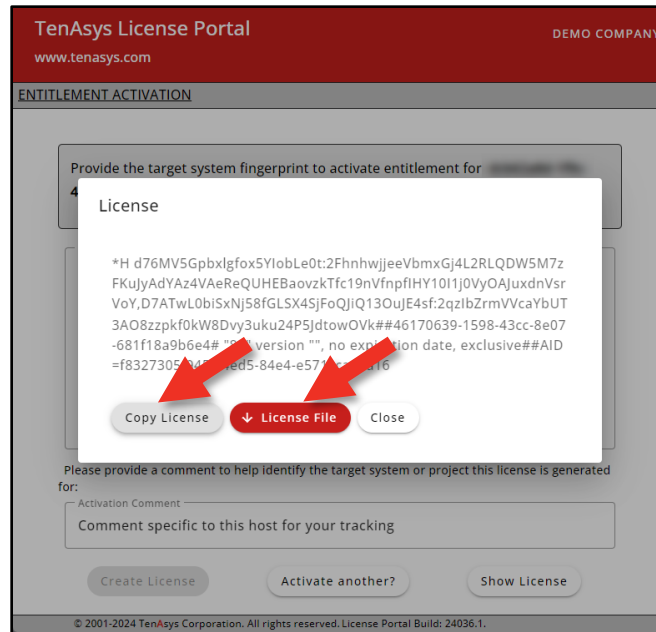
TenAsys License Portal
www.tenasys.com

DEMO COMPANY

ENTITLEMENT ACTIVATION

Provide the target system fingerprint to activate entitlement for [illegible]
4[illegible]

License

*H d76MV5Gpbxlgfox5YIobLe0t:2FhnhwjjeeVbmxGj4L2RLQDW5M7zFKuJyAdYAz4VAeReQUHEBaovzkTfc19nVfnpfIHY10I1j0VyOAJuxdnVsrVoY,D7ATwL0biSxNj58fGLSX4SjFoQJiQ13OuJE4sf:2qzIbZrmVVcaYbUT3AO8zzpkf0kW8Dvy3uku24P5JdtowOVk##46170639-1598-43cc-8e07-681f18a9b6e4# "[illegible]" version "", no expi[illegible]tion date, exclusive##AID=f832730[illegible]ed5-84e4-e57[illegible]a16

Copy License
License File
Close

Please provide a comment to help identify the target system or project this license is generated for:

Activation Comment
Comment specific to this host for your tracking

Create License
Activate another?
Show License

© 2001-2024 TenAsys Corporation. All rights reserved. License Portal Build: 24036.1.